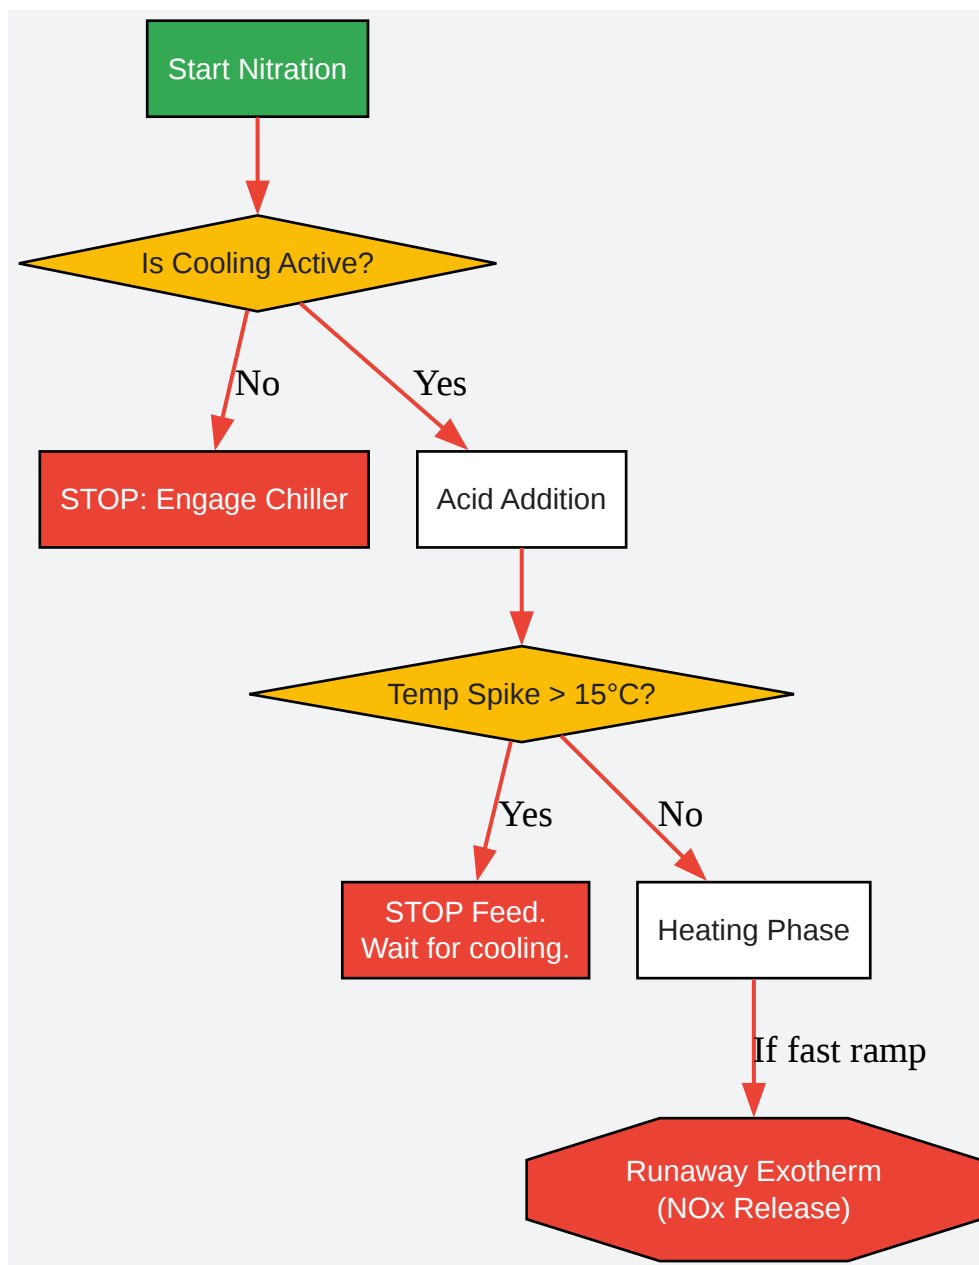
Start Nitration

Is Cooling Active?

No

Yes

STOP: Engage Chiller

Acid Addition

Temp Spike > 15°C?

Yes

No

STOP Feed.
Wait for cooling.

Heating Phase

If fast ramp

Runaway Exotherm
(NOx Release)